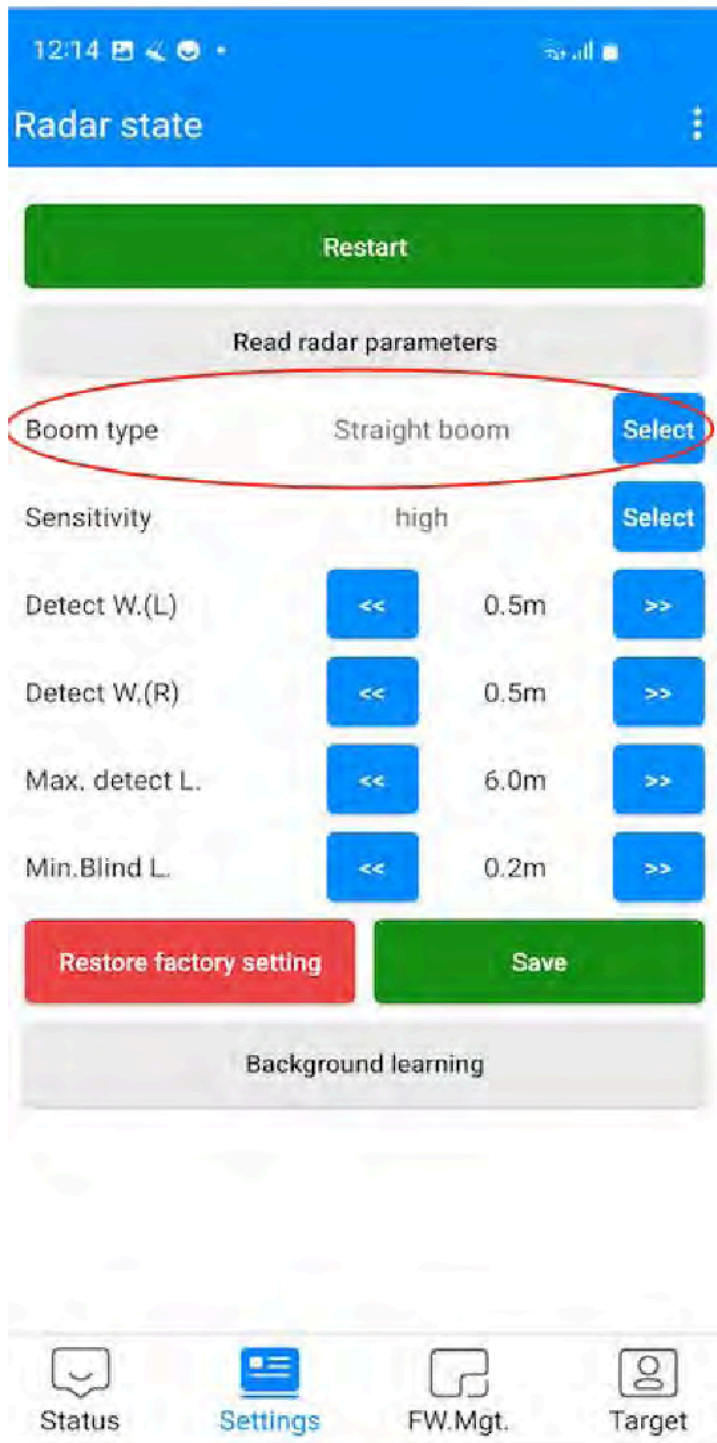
12:14

Radar state

Restart

Read radar parameters

Boom type Straight boom Select

Sensitivity high Select

Detect W.(L) << 0.5m >>

Detect W.(R) << 0.5m >>

Max. detect L. << 6.0m >>

Min.Blind L. << 0.2m >>

Restore factory setting

Save

Background learning

Status Settings FW.Mgt. Target